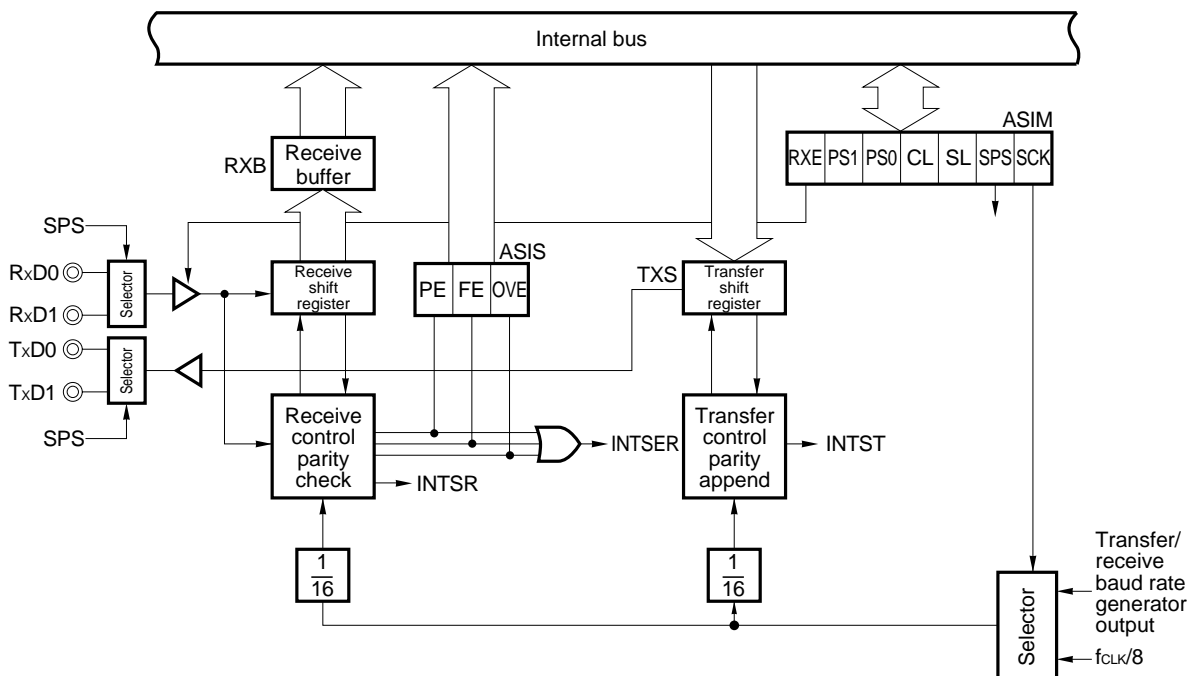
Internal bus

ASIM

| RXE | PS1 | PS0 | CL | SL | SPS | SCK |
|---|---|---|---|---|---|---|

RXB

Receive buffer

SPS

RxD0

RxD1

Selector

Receive shift register

ASIS

| PE | FE | OVE |
|---|---|---|

TXS

Transfer shift register

TxD0

TxD1

Selector

SPS

Receive control parity check

INTSR

INTSER

Transfer control parity append

INTST

$\frac{1}{16}$

$\frac{1}{16}$

Transfer/ receive baud rate generator output

Selector

$f_{CLK}/8$